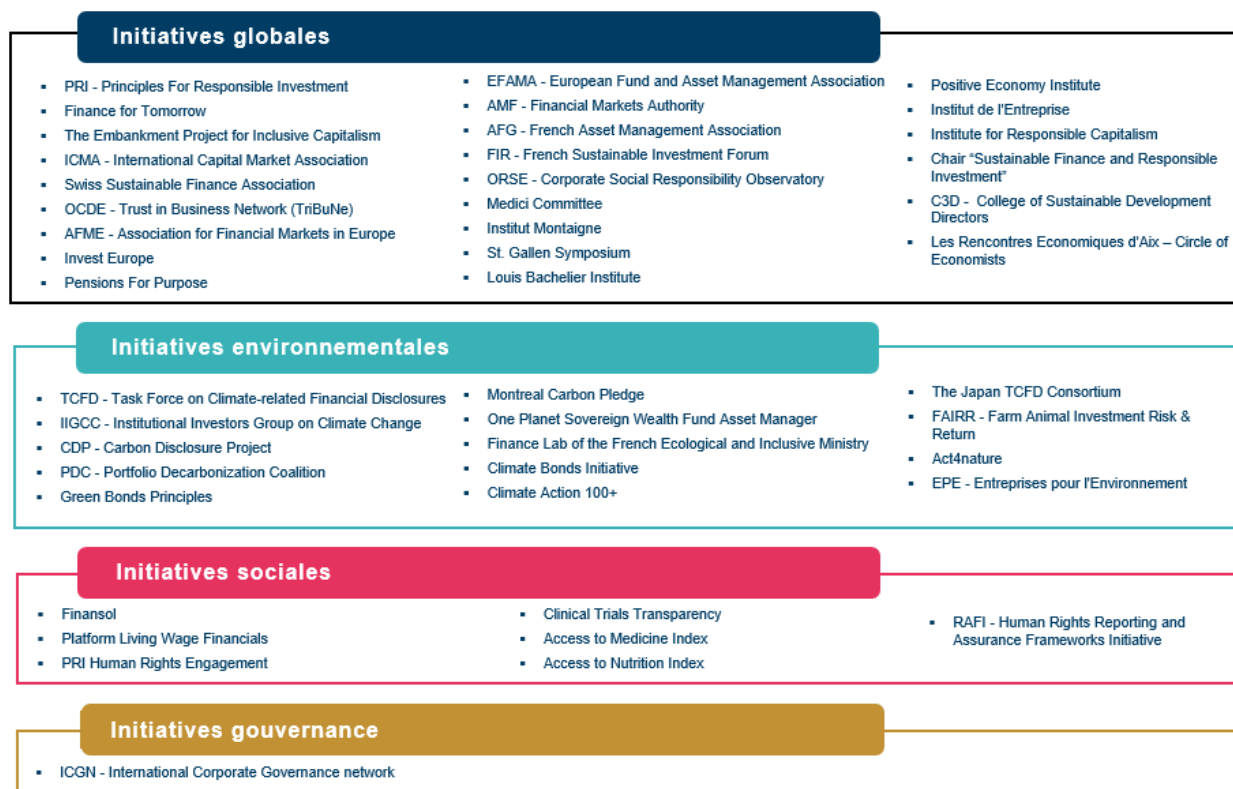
Initiatives globales

- PRI - Principles For Responsible Investment
- Finance for Tomorrow
- The Embankment Project for Inclusive Capitalism
- ICMA - International Capital Market Association
- Swiss Sustainable Finance Association
- OCDE - Trust in Business Network (TriBuNe)
- AFME - Association for Financial Markets in Europe
- Invest Europe
- Pensions For Purpose

- EFAMA - European Fund and Asset Management Association
- AMF - Financial Markets Authority
- AFG - French Asset Management Association
- FIR - French Sustainable Investment Forum
- ORSE - Corporate Social Responsibility Observatory
- Medici Committee
- Institut Montaigne
- St. Gallen Symposium
- Louis Bachelier Institute

- Positive Economy Institute
- Institut de l'Entreprise
- Institute for Responsible Capitalism
- Chair "Sustainable Finance and Responsible Investment"
- C3D - College of Sustainable Development Directors
- Les Rencontres Economiques d'Aix – Circle of Economists

Initiatives environnementales

- TCFD - Task Force on Climate-related Financial Disclosures
- IIGCC - Institutional Investors Group on Climate Change
- CDP - Carbon Disclosure Project
- PDC - Portfolio Decarbonization Coalition
- Green Bonds Principles

- Montreal Carbon Pledge
- One Planet Sovereign Wealth Fund Asset Manager
- Finance Lab of the French Ecological and Inclusive Ministry
- Climate Bonds Initiative
- Climate Action 100+

- The Japan TCFD Consortium
- FAIRR - Farm Animal Investment Risk & Return
- Act4nature
- EPE - Entreprises pour l'Environnement

Initiatives sociales

- Finansol
- Platform Living Wage Financials
- PRI Human Rights Engagement

- Clinical Trials Transparency
- Access to Medicine Index
- Access to Nutrition Index

- RAFI - Human Rights Reporting and Assurance Frameworks Initiative

Initiatives gouvernance

- ICGN - International Corporate Governance network